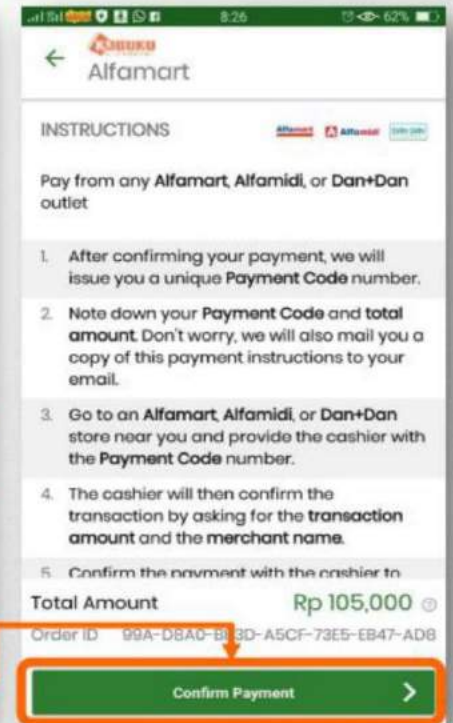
8:26 62%

Alfamart

INSTRUCTIONS

Pay from any Alfamart, Alfamidi, or Dan+Dan outlet

1. After confirming your payment, we will issue you a unique Payment Code number.

2. Note down your Payment Code and total amount. Don't worry, we will also mail you a copy of this payment instructions to your email.

3. Go to an Alfamart, Alfamidi, or Dan+Dan store near you and provide the cashier with the Payment Code number.

4. The cashier will then confirm the transaction by asking for the transaction amount and the merchant name.

5. Confirm the payment with the cashier to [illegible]

Total Amount Rp 105,000

Order ID 99A-DBA0-B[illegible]3D-A5CF-73E5-EB47-AD8

Confirm Payment